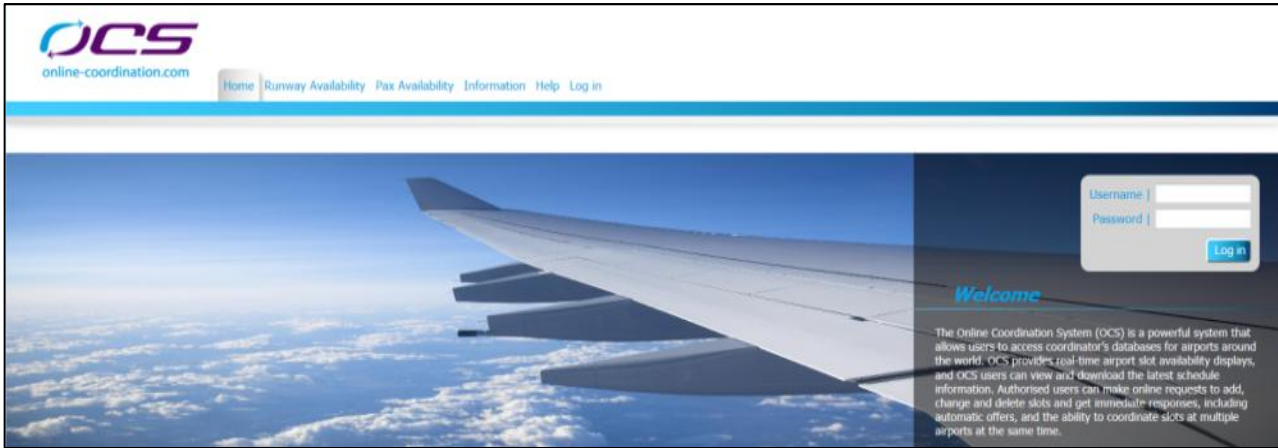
OCS
online-coordination.com

Home Runway Availability Pax Availability Information Help Log in

Username |
Password |
Log in

Welcome

The Online Coordination System (OCS) is a powerful system that allows users to access coordinator's databases for airports around the world. OCS provides real-time airport slot availability displays, and OCS users can view and download the latest schedule information. Authorised users can make online requests to add, change and delete slots and get immediate responses, including automatic offers, and the ability to coordinate slots at multiple airports at the same time.